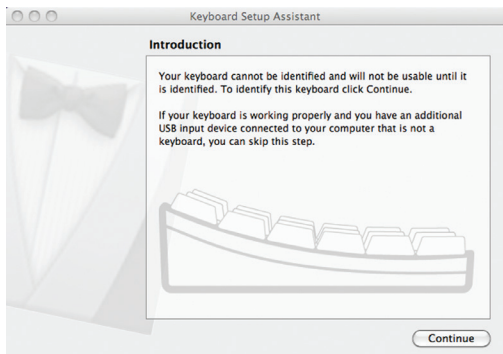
Keyboard Setup Assistant

Introduction

Your keyboard cannot be identified and will not be usable until it is identified. To identify this keyboard click Continue.

If your keyboard is working properly and you have an additional USB input device connected to your computer that is not a keyboard, you can skip this step.

Continue